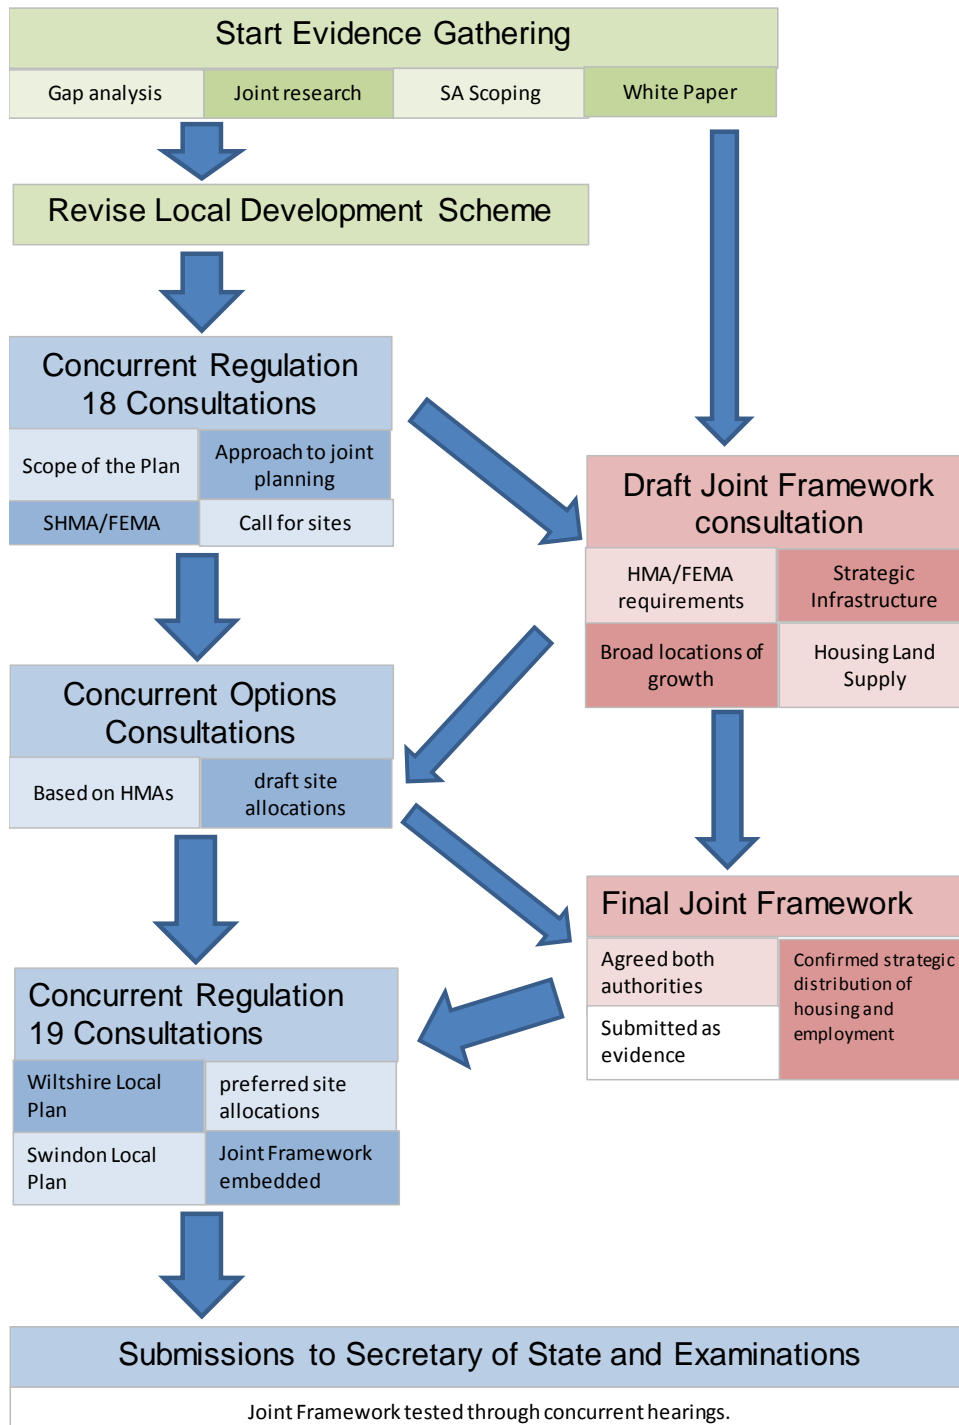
Start Evidence Gathering

Gap analysis

Joint research

SA Scoping

White Paper

Revise Local Development Scheme

Concurrent Regulation 18 Consultations

Scope of the Plan

Approach to joint planning

SHMA/FEMA

Call for sites

Draft Joint Framework consultation

HMA/FEMA requirements

Strategic Infrastructure

Broad locations of growth

Housing Land Supply

Concurrent Options Consultations

Based on HMAs

draft site allocations

Final Joint Framework

Agreed both authorities

Submitted as evidence

Confirmed strategic distribution of housing and employment

Concurrent Regulation 19 Consultations

Wiltshire Local Plan

preferred site allocations

Swindon Local Plan

Joint Framework embedded

Submissions to Secretary of State and Examinations

Joint Framework tested through concurrent hearings.